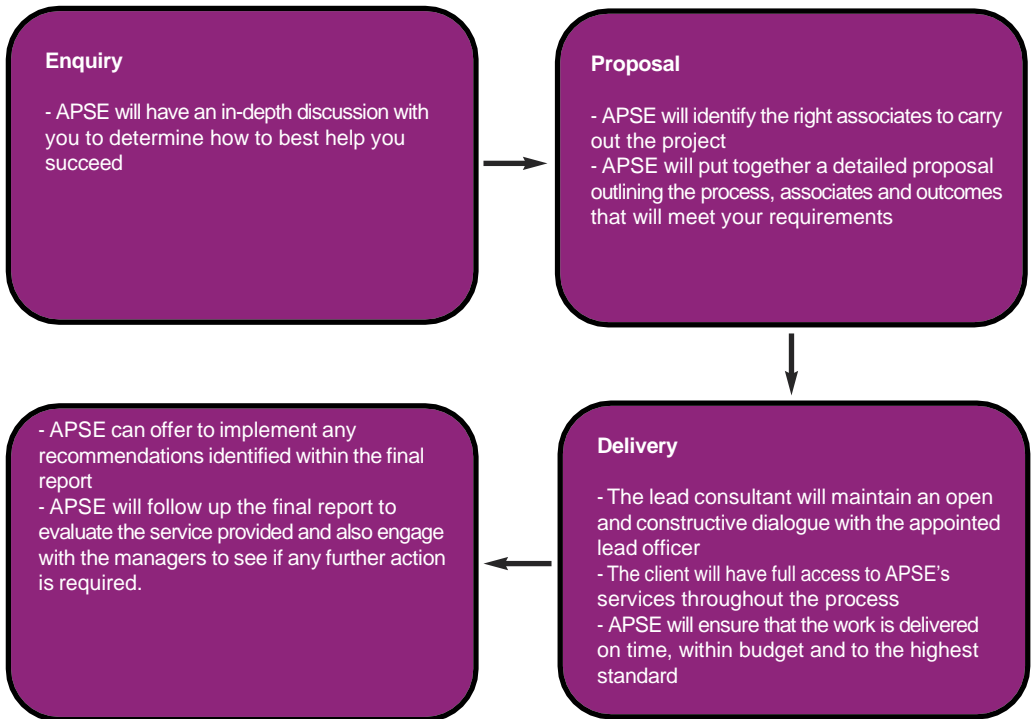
Enquiry

- APSE will have an in-depth discussion with you to determine how to best help you succeed

Proposal

- APSE will identify the right associates to carry out the project
- APSE will put together a detailed proposal outlining the process, associates and outcomes that will meet your requirements

Delivery

- The lead consultant will maintain an open and constructive dialogue with the appointed lead officer
- The client will have full access to APSE's services throughout the process
- APSE will ensure that the work is delivered on time, within budget and to the highest standard

- APSE can offer to implement any recommendations identified within the final report
- APSE will follow up the final report to evaluate the service provided and also engage with the managers to see if any further action is required.